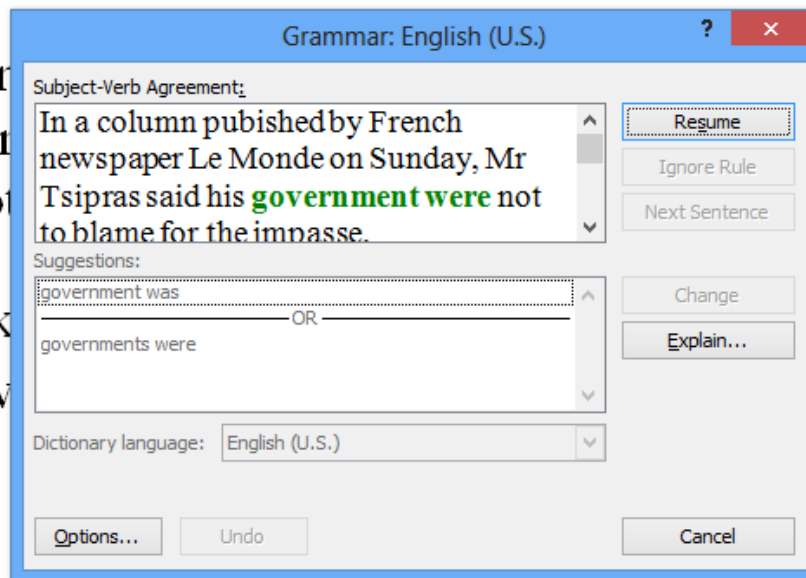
Grammar: English (U.S.)

?

×

Subject-Verb Agreement:

In a column pubished by French newspaper Le Monde on Sunday, Mr Tsipras said his government were not to blame for the impasse.

Resume

Ignore Rule

Next Sentence

Suggestions:

government was

OR

governments were

Change

Explain...

Dictionary language: English (U.S.)

Options...

Undo

Cancel